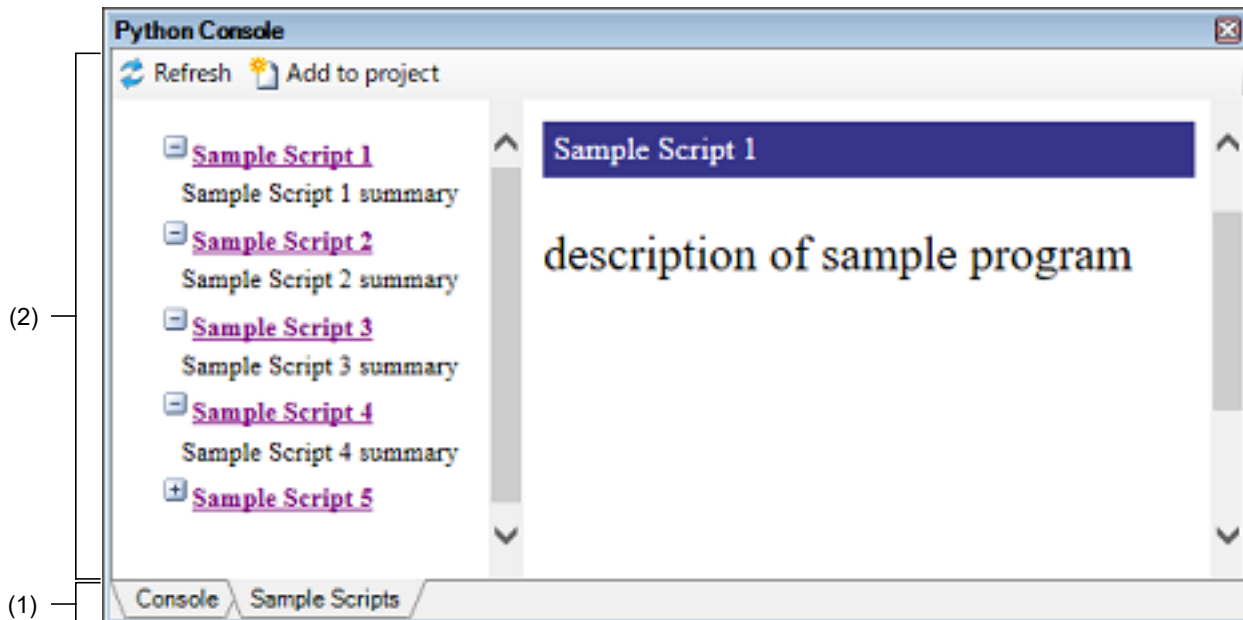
Python Console

Refresh Add to project

Sample Script 1
Sample Script 1 summary
Sample Script 2
Sample Script 2 summary
Sample Script 3
Sample Script 3 summary
Sample Script 4
Sample Script 4 summary
Sample Script 5

Sample Script 1

description of sample program

(2)

(1)

Console Sample Scripts